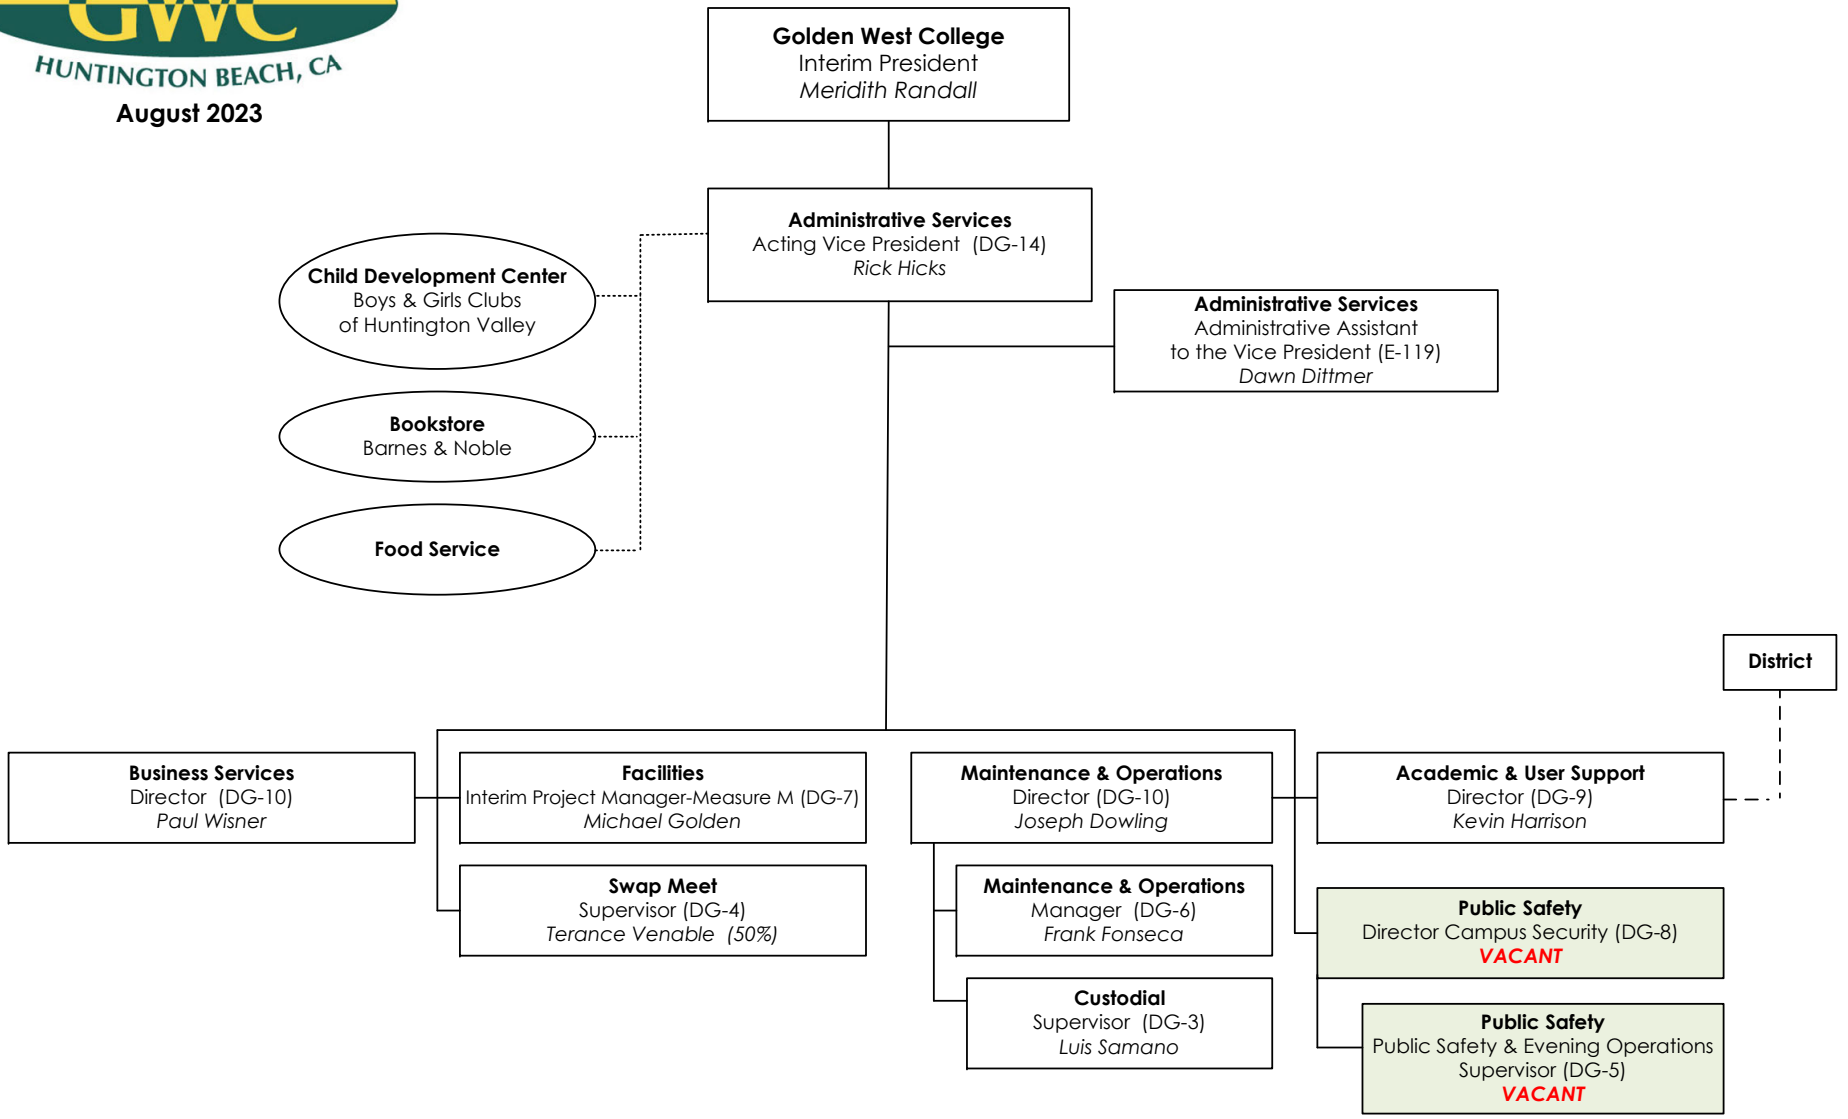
GWC
HUNTINGTON BEACH, CA
August 2023

Golden West College
Interim President
Meridith Randall

Administrative Services
Acting Vice President (DG-14)
Rick Hicks

Child Development Center
Boys & Girls Clubs
of Huntington Valley

Bookstore
Barnes & Noble

Food Service

Administrative Services
Administrative Assistant
to the Vice President (E-119)
Dawn Dittmer

District

Business Services
Director (DG-10)
Paul Wisner

Facilities
Interim Project Manager-Measure M (DG-7)
Michael Golden

Swap Meet
Supervisor (DG-4)
Terance Venable (50%)

Maintenance & Operations
Director (DG-10)
Joseph Dowling

Maintenance & Operations
Manager (DG-6)
Frank Fonseca

Custodial
Supervisor (DG-3)
Luis Samano

Academic & User Support
Director (DG-9)
Kevin Harrison

Public Safety
Director Campus Security (DG-8)
VACANT

Public Safety
Public Safety & Evening Operations
Supervisor (DG-5)
VACANT